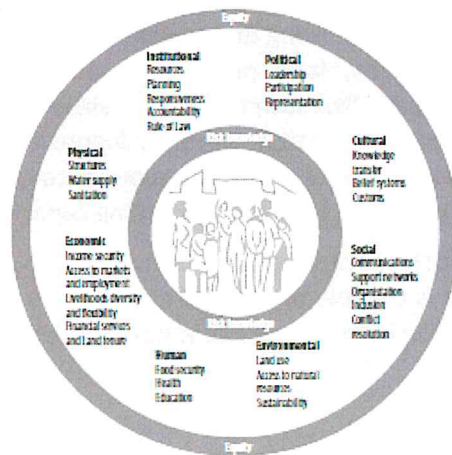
Equity

Institutional
Resources
Planning
Responsiveness
Accountability
Rule of Law

Political
Leadership
Participation
Representation

Risk knowledge

Cultural
Knowledge transfer
Belief systems
Customs

Physical
Structures
Water supply
Sanitation

Social
Communications
Support networks
Organisation
Inclusion
Conflict resolution

Economic
Income security
Access to markets and employment
Livelihoods diversity and flexibility
Financial services and Land tenure

Risk knowledge

Human
Food security
Health
Education

Environmental
Land use
Access to natural resources
Sustainability

Equity